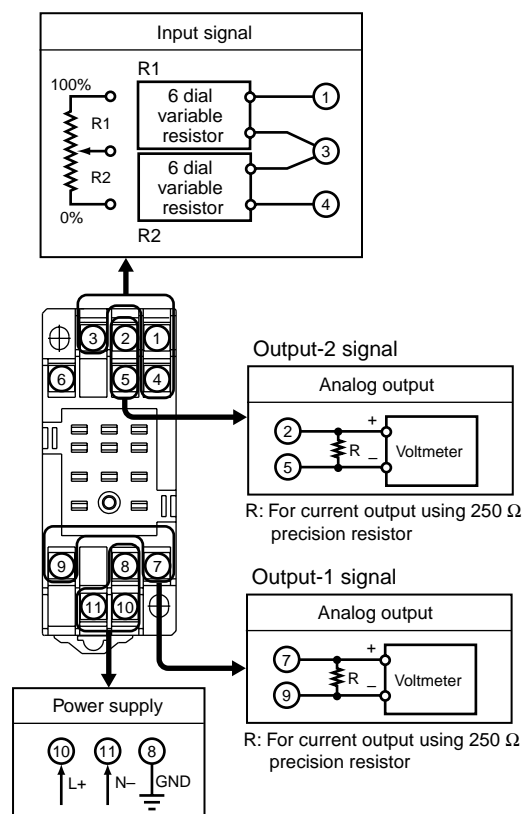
Input signal

100%
R1
R2
0%

R1
6 dial variable resistor
6 dial variable resistor
R2
1
3
4

3 2 1
6 5 4

Output-2 signal

Analog output
2
5
+
R
_
Voltmeter

R: For current output using 250 Ω precision resistor

9 8 7
11 10

Output-1 signal

Analog output
7
9
+
R
_
Voltmeter

R: For current output using 250 Ω precision resistor

Power supply
10 11 8
L+ N– GND